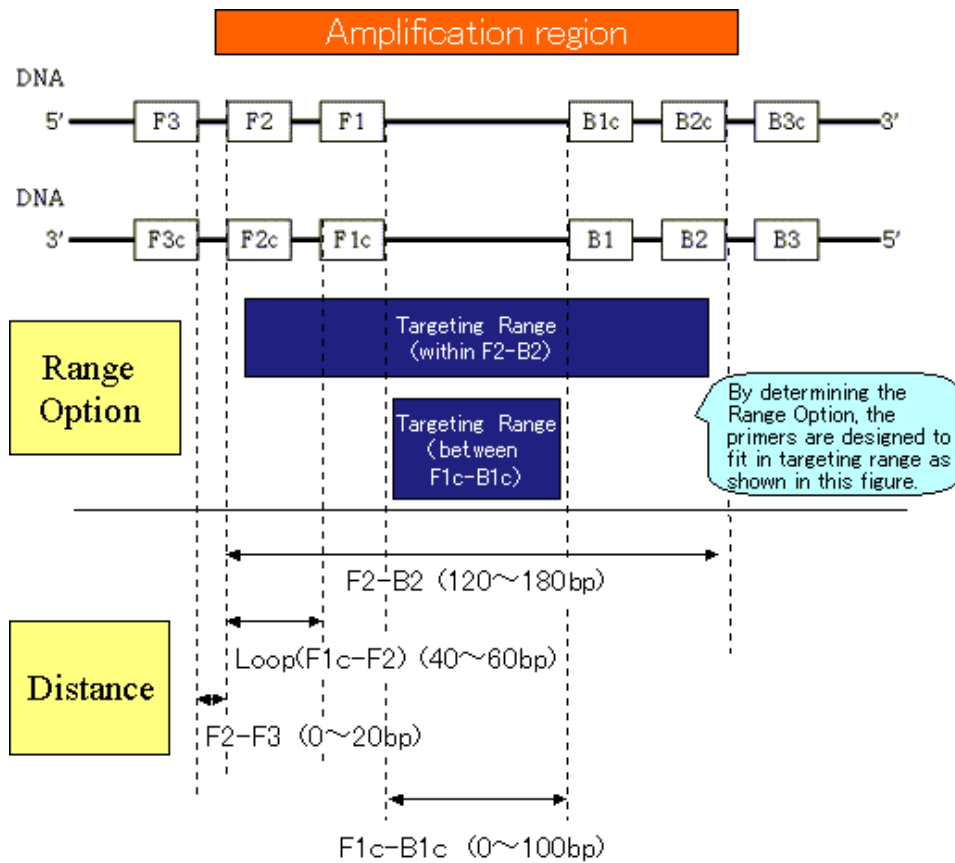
Amplification region

DNA

5′ F3 F2 F1 B1c B2c B3c 3′

DNA

3′ F3c F2c F1c B1 B2 B3 5′

Range Option

Targeting Range (within F2-B2)

Targeting Range (between F1c-B1c)

By determining the Range Option, the primers are designed to fit in targeting range as shown in this figure.

Distance

F2-B2 (120〜180bp)

Loop(F1c-F2) (40〜60bp)

F2-F3 (0〜20bp)

F1c-B1c (0〜100bp)